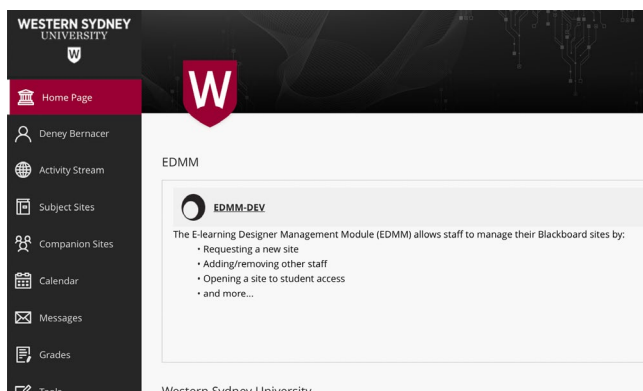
WESTERN SYDNEY UNIVERSITY

W

Home Page

Deney Bernacer

Activity Stream

Subject Sites

Companion Sites

Calendar

Messages

Grades

Tools

W

EDMM

EDMM-DEV

The E-learning Designer Management Module (EDMM) allows staff to manage their Blackboard sites by:
• Requesting a new site
• Adding/removing other staff
• Opening a site to student access
• and more...

Western Sydney University